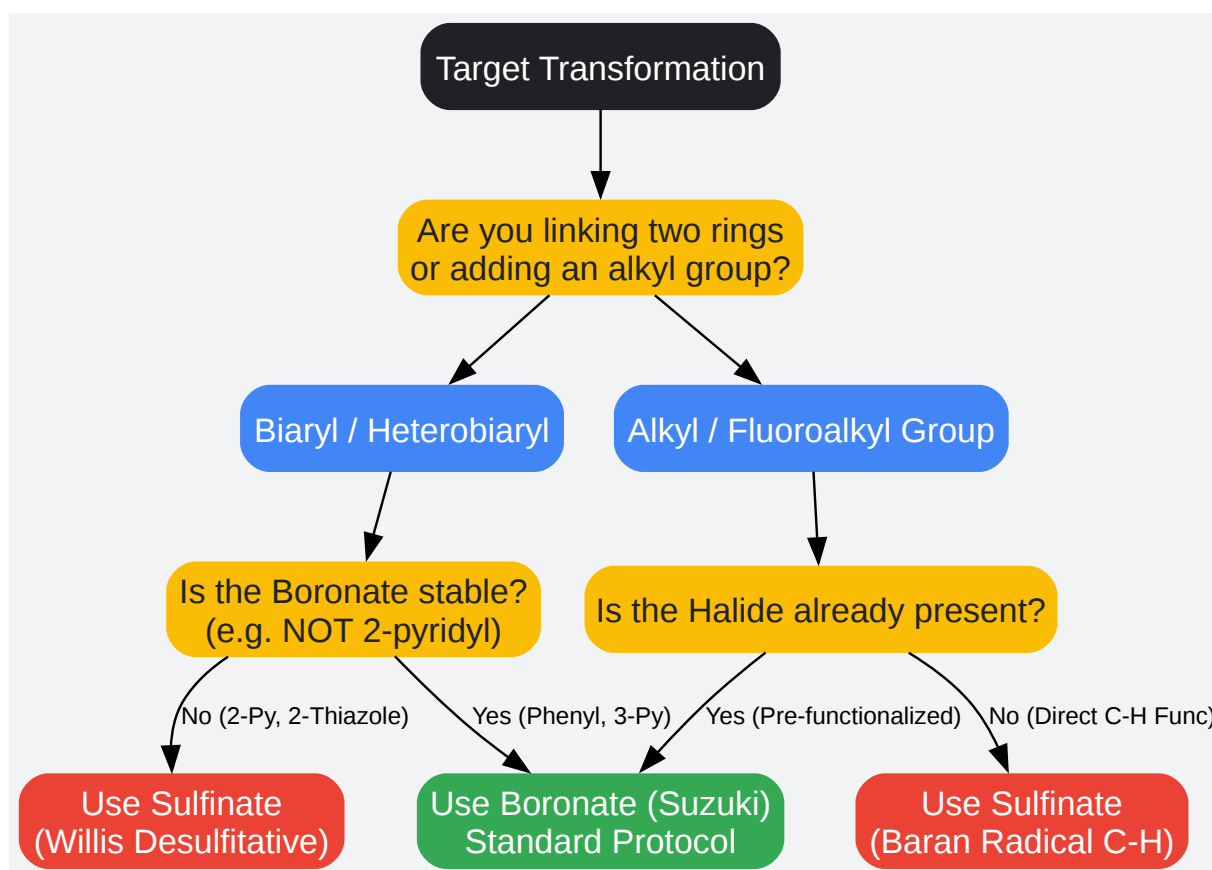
Target Transformation

Are you linking two rings or adding an alkyl group?

Biaryl / Heterobiaryl

Alkyl / Fluoroalkyl Group

Is the Boronate stable? (e.g. NOT 2-pyridyl)

Is the Halide already present?

No (2-Py, 2-Thiazole)

Yes (Phenyl, 3-Py)

Yes (Pre-functionalized)

No (Direct C-H Func)

Use Sulfinate (Willis Desulfitative)

Use Boronate (Suzuki) Standard Protocol

Use Sulfinate (Baran Radical C-H)